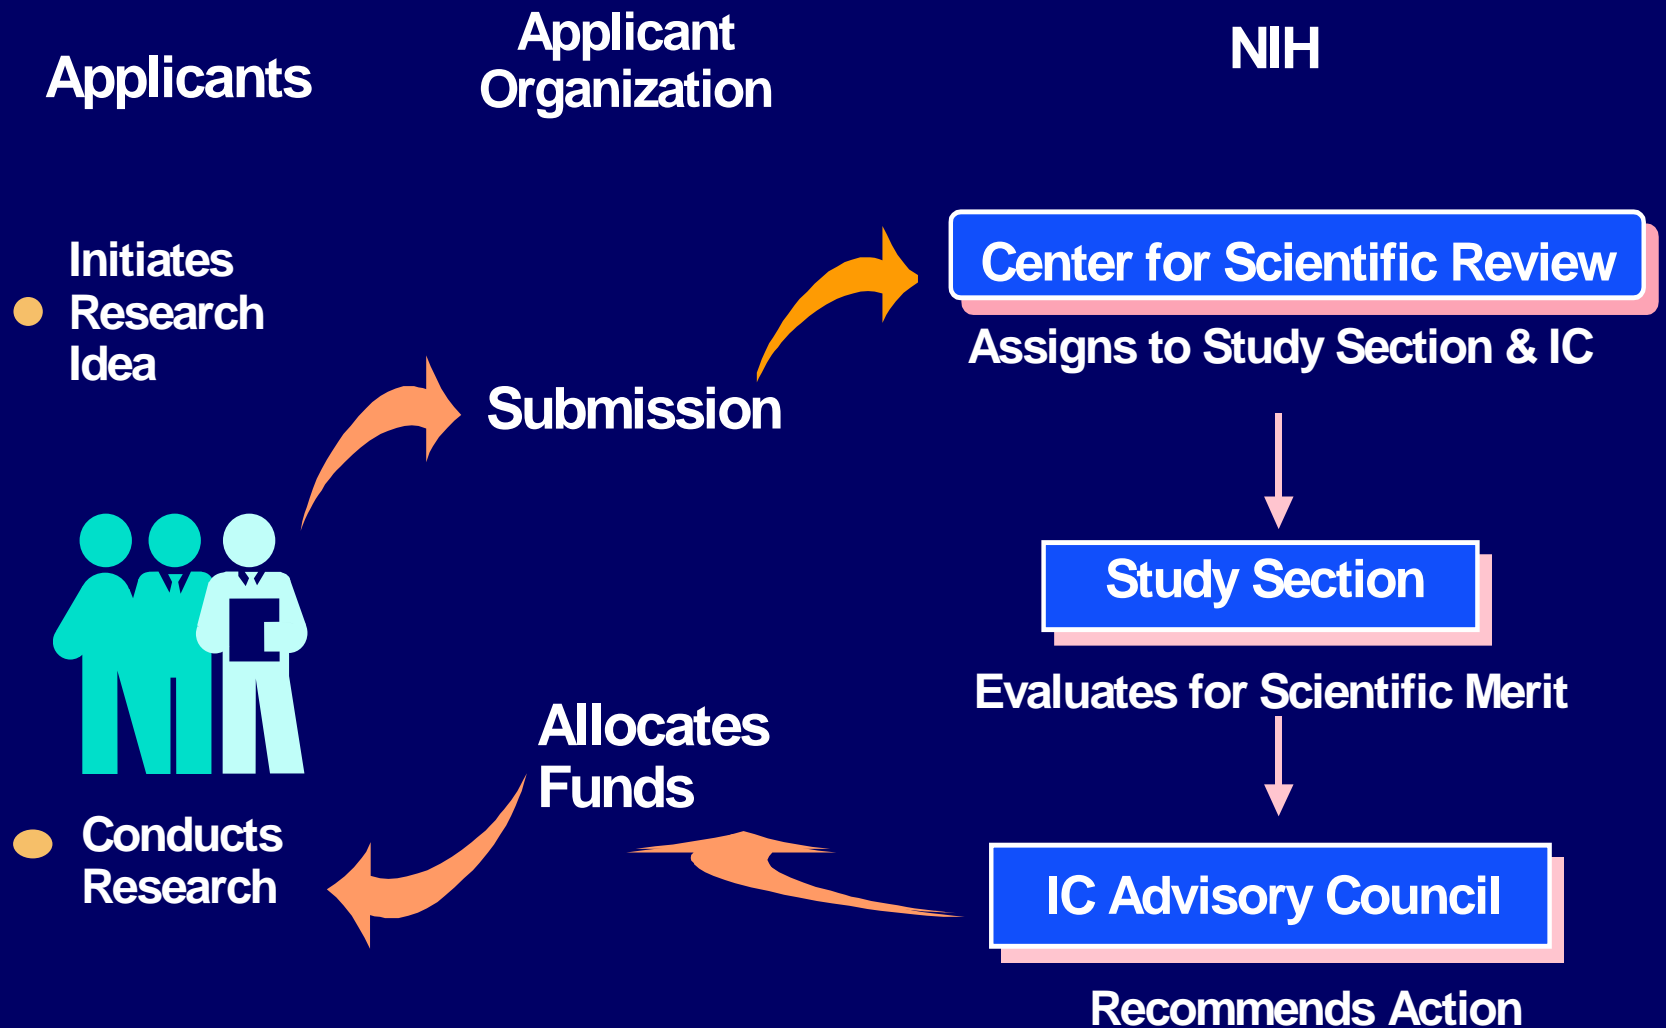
Applicants

Applicant Organization

NIH

Initiates Research Idea

Center for Scientific Review

Assigns to Study Section & IC

Submission

Study Section

Evaluates for Scientific Merit

Allocates Funds

Conducts Research

IC Advisory Council

Recommends Action